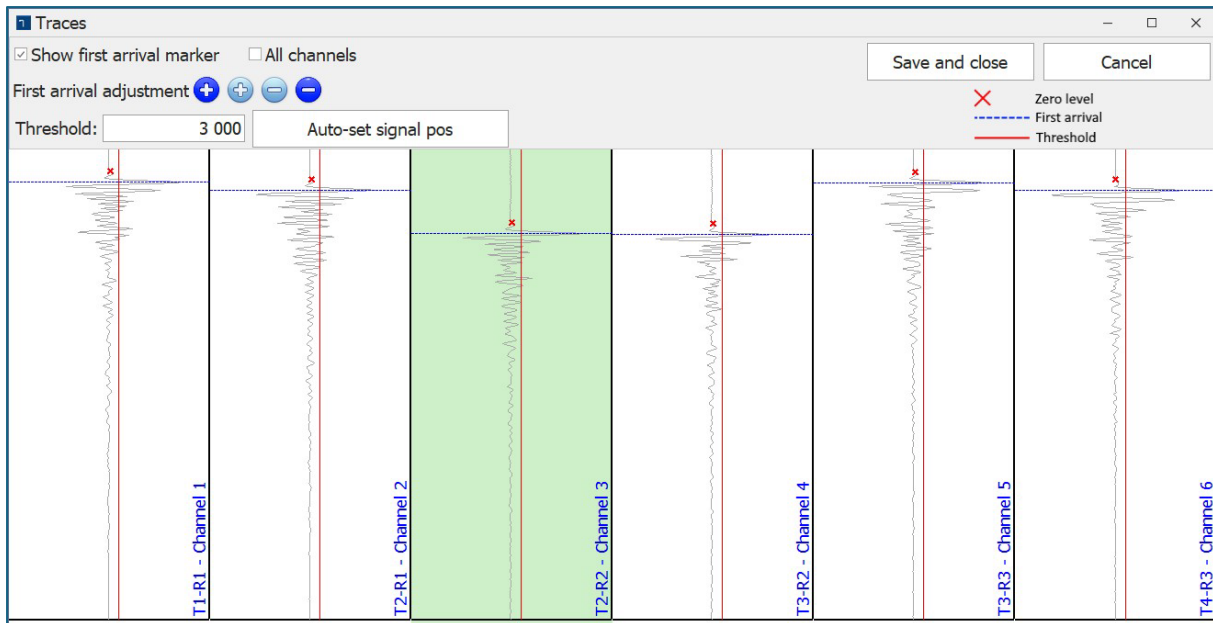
Traces

Show first arrival marker All channels

First arrival adjustment

Threshold: 3 000 Auto-set signal pos

Save and close Cancel

Zero level
First arrival
Threshold

T1-R1 - Channel 1

T2-R1 - Channel 2

T2-R2 - Channel 3

T3-R2 - Channel 4

T3-R3 - Channel 5

T4-R3 - Channel 6